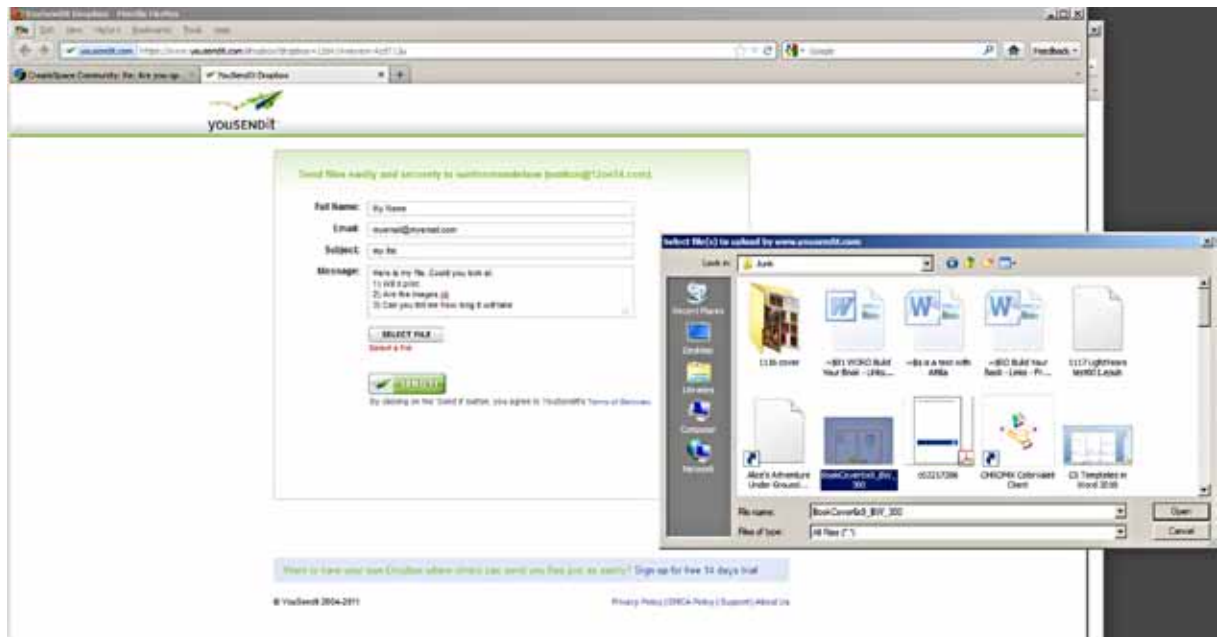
YouSendIt Dropbox - Mozilla Firefox

File Edit View History Bookmarks Tools Help

yousendit.com https://www.yousendit.com/dropbox?dropbox=12...

Google

Feedback

CreateSpace Community: Re: Are you up... YouSendIt Dropbox

yousendit

Send files easily and securely to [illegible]

Full Name: My Name

Email: myemail@myemail.com

Subject: my file

Message: Here is my file. Could you look at:
1) Will it print
2) Are the images ok
3) Can you tell me how long it will take

SELECT FILE

Select a file

SEND IT

By clicking on the 'Send It' button, you agree to YouSendIt's Terms of Services

Want to have your own Dropbox where others can send you files just as easily? Sign up for free 14 days trial

© YouSendIt 2004-2011

Privacy Policy | DMCA Policy | Support | About Us

Select file(s) to upload by www.yousendit.com

Look in: Junk

Recent Places

Desktop

Libraries

Computer

Network

11x8 cover

~$01 WORD Build Your Book - Links...

~$is is a test with Alfilia

~$00 Build Your Book - Links - Pr...

1117 LightHeare text00 Layout

Alice's Adventure Under Ground...

BookCover6x9_BW_300

053217206

CHKDPMX Colorvalent Client

CS Templates in Word 2010

File name: BookCover6x9_BW_300

Files of type: All Files (*.*)

Open

Cancel